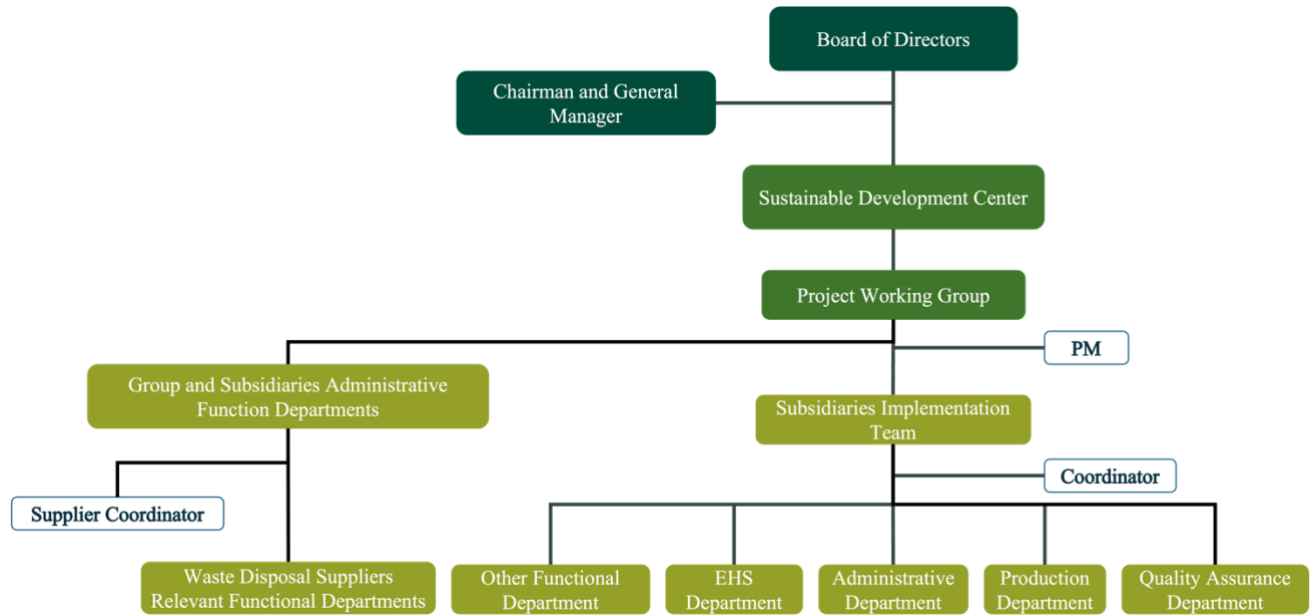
Board of Directors

Chairman and General Manager

Sustainable Development Center

Project Working Group

PM

Group and Subsidiaries Administrative Function Departments

Subsidiaries Implementation Team

Coordinator

Supplier Coordinator

Waste Disposal Suppliers Relevant Functional Departments

Other Functional Department

EHS Department

Administrative Department

Production Department

Quality Assurance Department